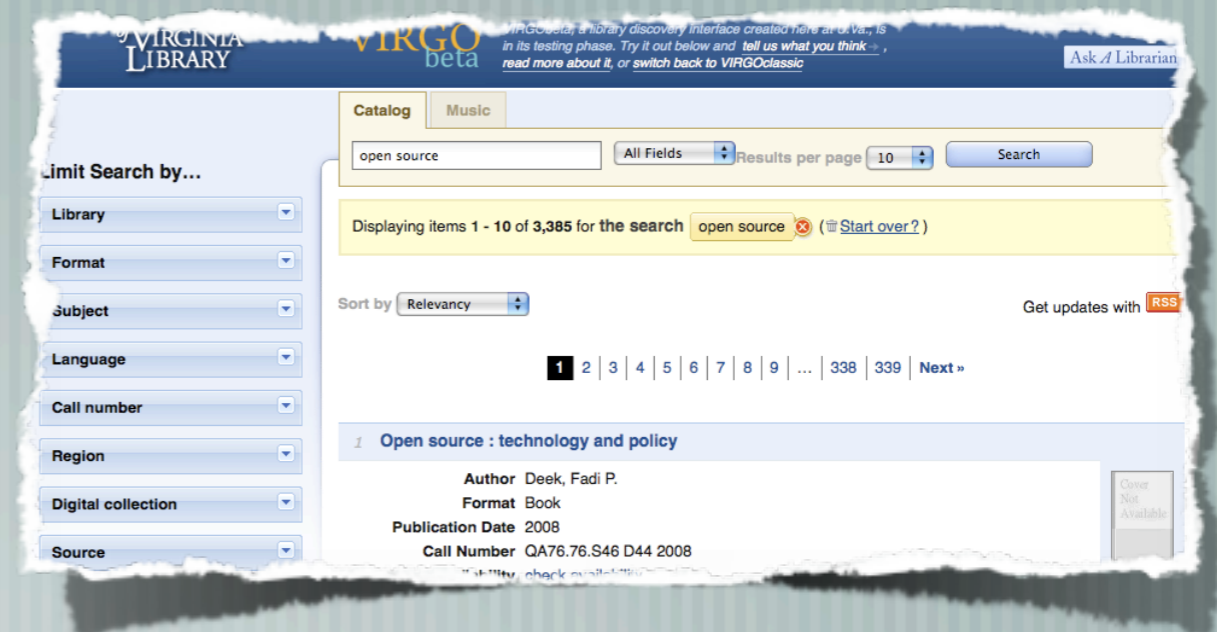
VIRGINIA LIBRARY

VIRGO beta

VIRGObeta, a library discovery interface created here at U.Va., is in its testing phase. Try it out below and tell us what you think, read more about it, or switch back to VIRGOclassic

Ask A Librarian

Catalog

Music

open source

All Fields

Results per page

10

Search

Limit Search by...

Library

Format

Subject

Language

Call number

Region

Digital collection

Source

Displaying items 1 - 10 of 3,385 for the search open source (Start over?)

Sort by Relevancy

Get updates with RSS

1 | 2 | 3 | 4 | 5 | 6 | 7 | 8 | 9 | ... | 338 | 339 | Next »

1 Open source : technology and policy

Author Deek, Fadi P.

Format Book

Publication Date 2008

Call Number QA76.76.S46 D44 2008

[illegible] check availability

Cover Not Available